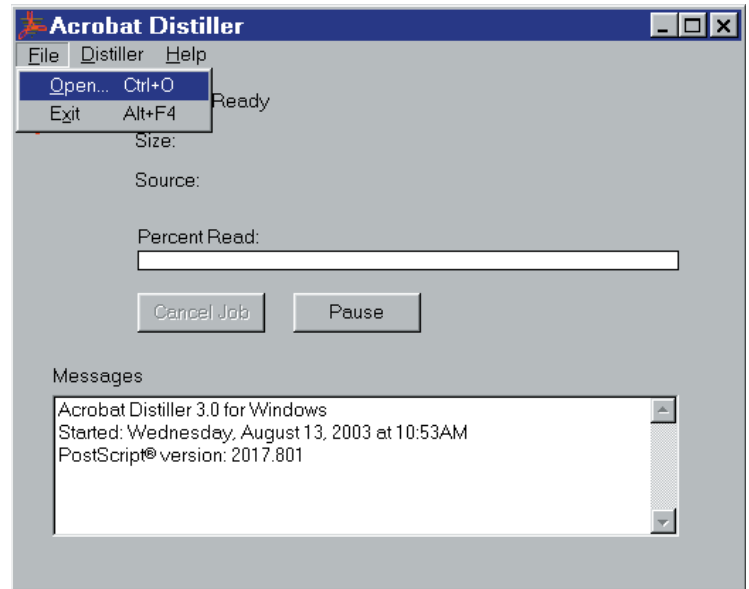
Acrobat Distiller

File Distiller Help

Open... Ctrl+O
Exit Alt+F4

Ready

Size:

Source:

Percent Read:

Cancel Job

Pause

Messages

Acrobat Distiller 3.0 for Windows
Started: Wednesday, August 13, 2003 at 10:53AM
PostScript® version: 2017.801